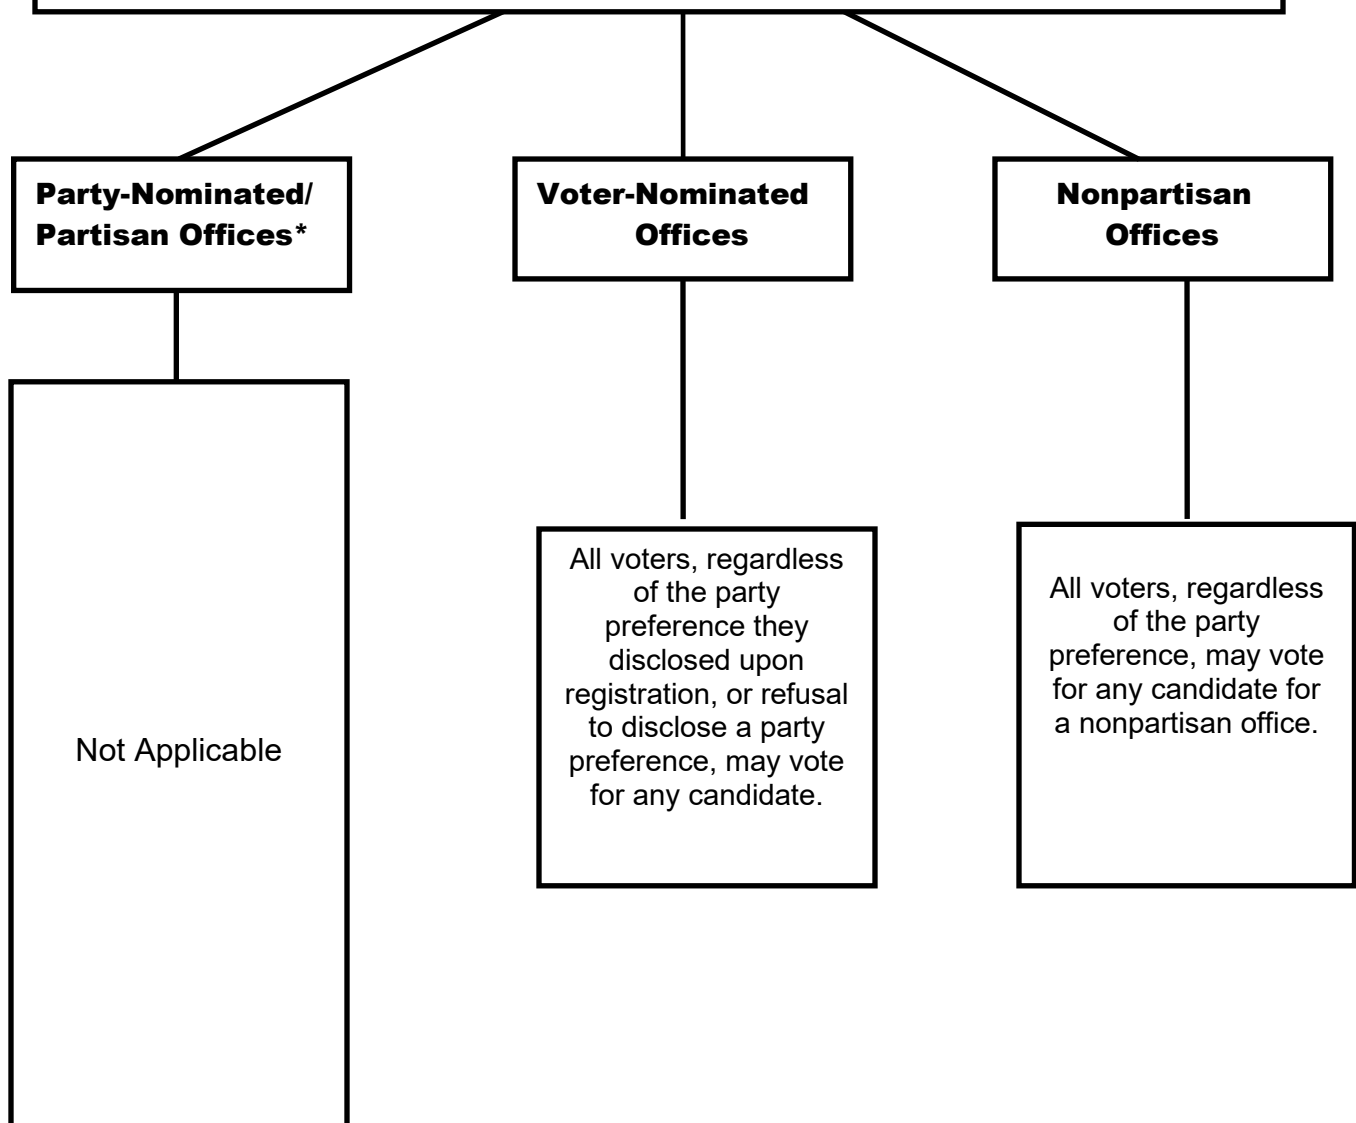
Party-Nominated/ Partisan Offices*

Voter-Nominated Offices

Nonpartisan Offices

Not Applicable

All voters, regardless of the party preference they disclosed upon registration, or refusal to disclose a party preference, may vote for any candidate.

All voters, regardless of the party preference, may vote for any candidate for a nonpartisan office.